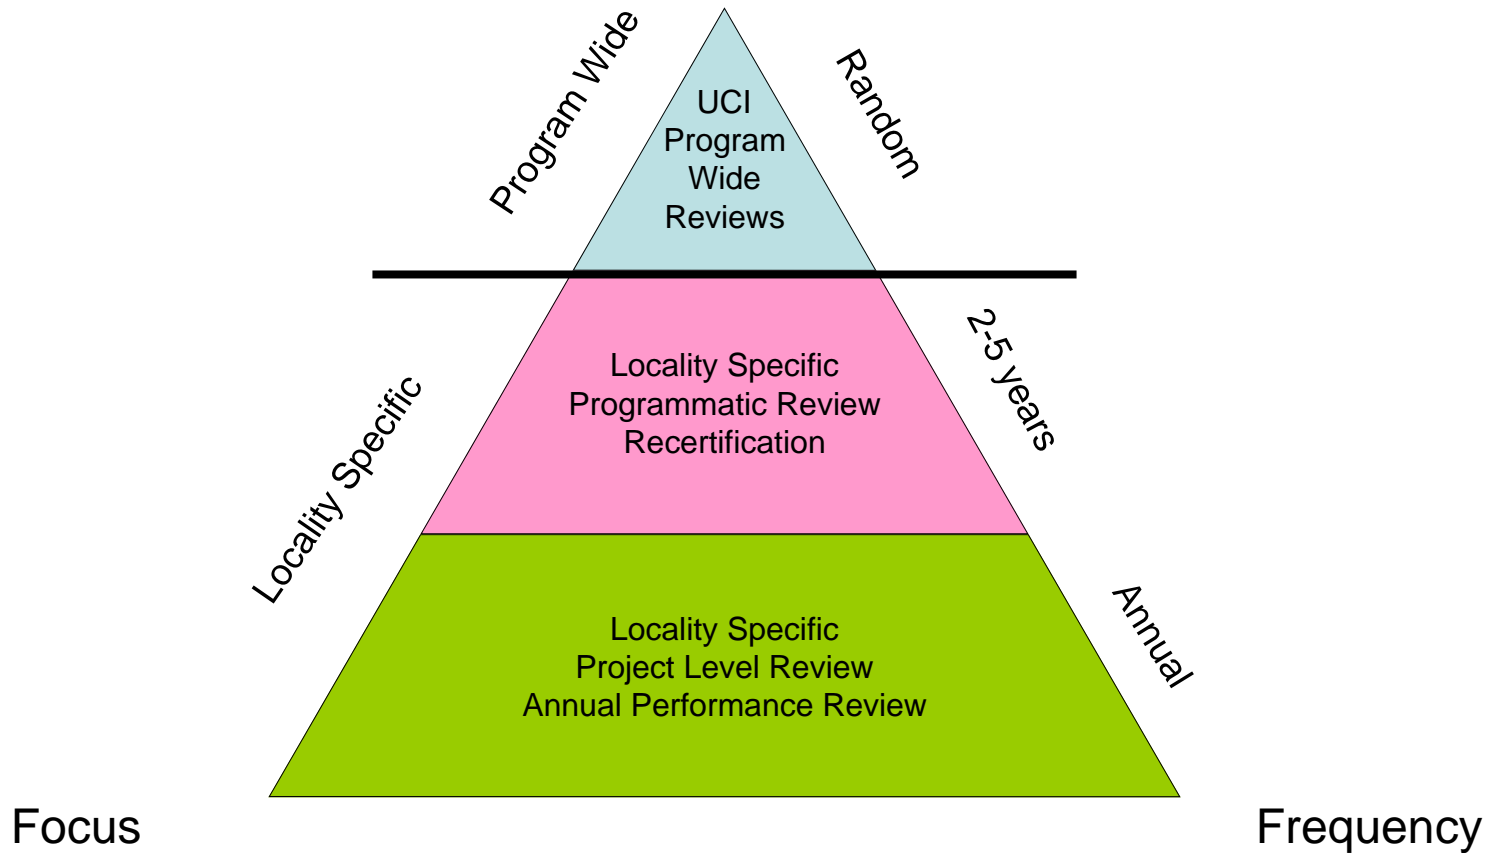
Program Wide

UCI
Program
Wide
Reviews

Random

Locality Specific

Locality Specific
Programmatic Review
Recertification

2-5 years

Locality Specific
Project Level Review
Annual Performance Review

Annual

Focus

Frequency